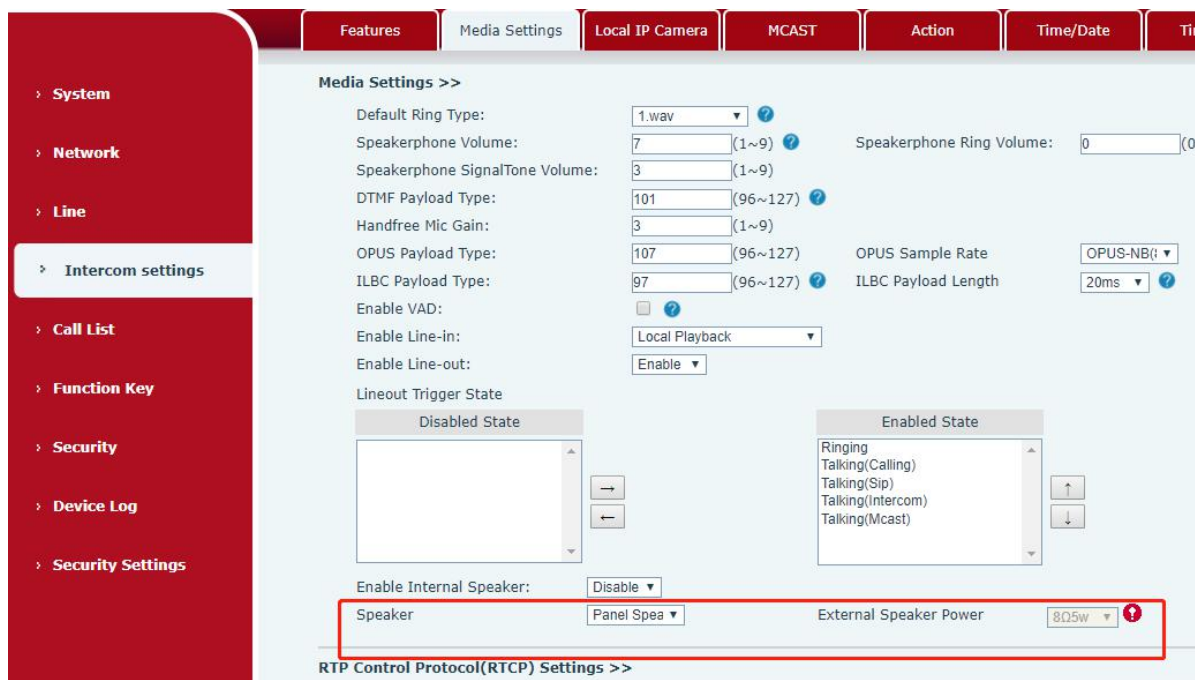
Features | Media Settings | Local IP Camera | MCAST | Action | Time/Date | Ti

› System
› Network
› Line
› Intercom settings
› Call List
› Function Key
› Security
› Device Log
› Security Settings

Media Settings >>

Default Ring Type: 1.wav

Speakerphone Volume: 7 (1~9)
Speakerphone Ring Volume: 0 (0

Speakerphone SignalTone Volume: 3 (1~9)

DTMF Payload Type: 101 (96~127)

Handfree Mic Gain: 3 (1~9)

OPUS Payload Type: 107 (96~127)
OPUS Sample Rate OPUS-NB(

ILBC Payload Type: 97 (96~127)
ILBC Payload Length 20ms

Enable VAD:

Enable Line-in: Local Playback

Enable Line-out: Enable

Lineout Trigger State

Disabled State

Enabled State
Ringing
Talking(Calling)
Talking(Sip)
Talking(Intercom)
Talking(Mcast)

→
←
↑
↓

Enable Internal Speaker: Disable

Speaker Panel Spea
External Speaker Power 8Ω5w

RTP Control Protocol(RTCP) Settings >>